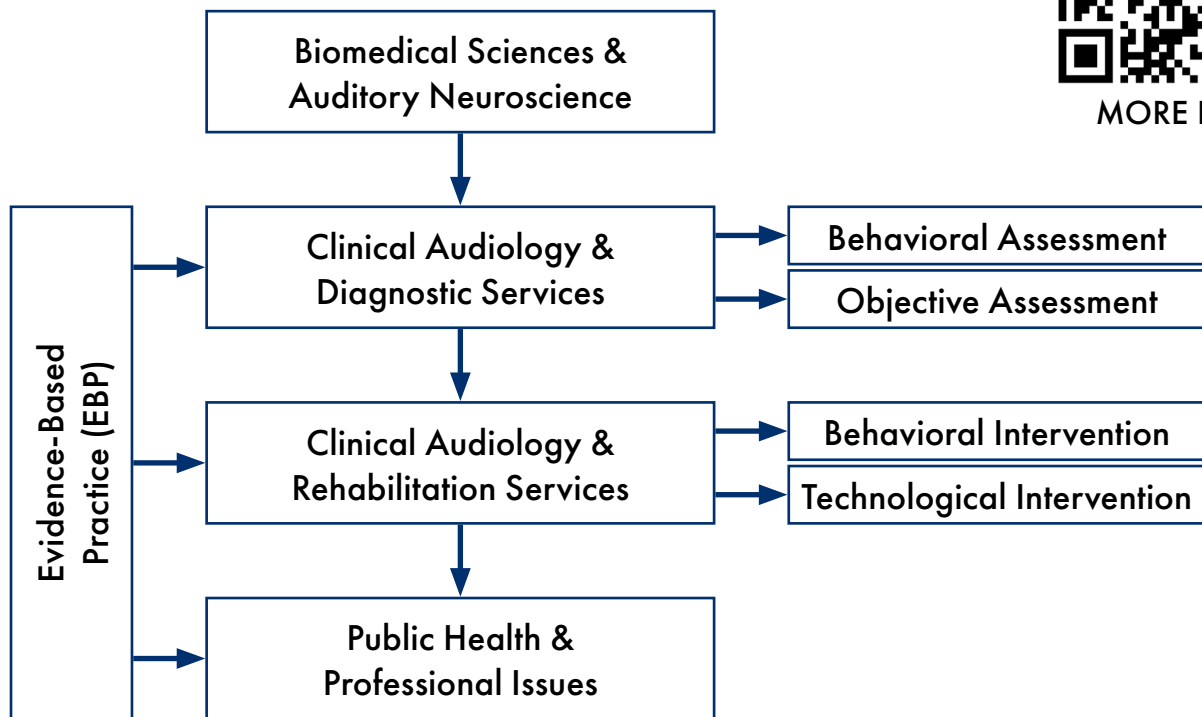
Biomedical Sciences & Auditory Neuroscience

MORE I

Evidence-Based Practice (EBP)

Clinical Audiology & Diagnostic Services

Behavioral Assessment

Objective Assessment

Clinical Audiology & Rehabilitation Services

Behavioral Intervention

Technological Intervention

Public Health & Professional Issues